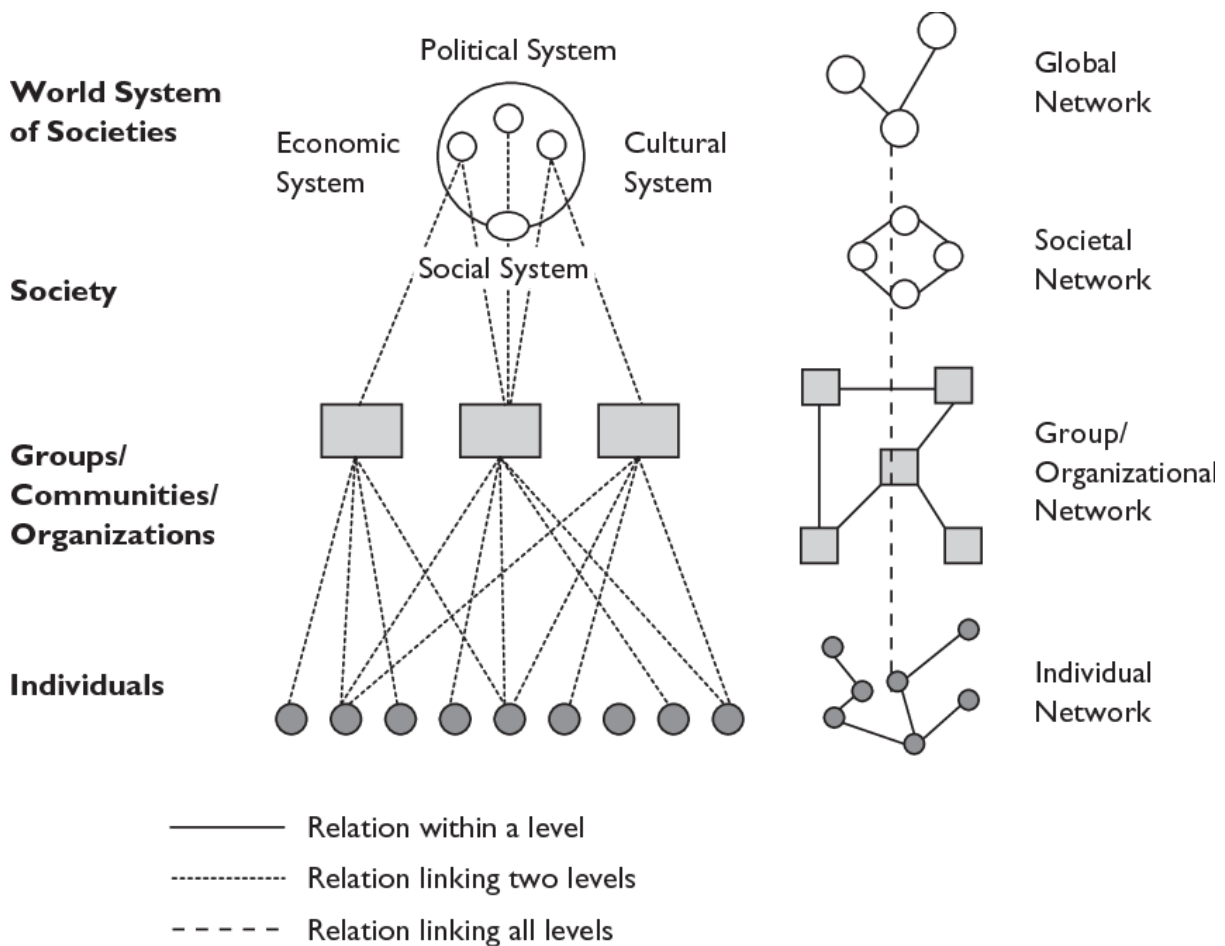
Political System

World System of Societies

Economic System

Cultural System

Global Network

Social System

Society

Societal Network

Groups/ Communities/ Organizations

Group/ Organizational Network

Individuals

Individual Network

Relation within a level

Relation linking two levels

Relation linking all levels